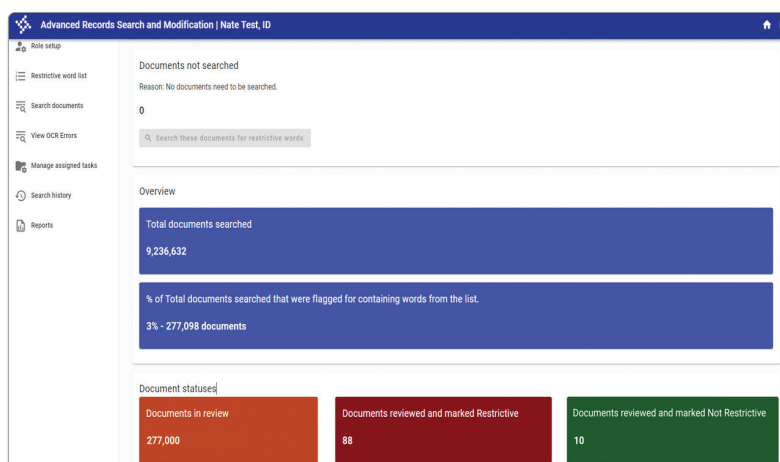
Advanced Records Search and Modification | Nate Test, ID

Role setup
Restrictive word list
Search documents
View OCR Errors
Manage assigned tasks
Search history
Reports

Documents not searched
Reason: No documents need to be searched.
0
Search these documents for restrictive words

Overview

Total documents searched
9,236,632

% of Total documents searched that were flagged for containing words from the list.
3% - 277,098 documents

Document statuses

Documents in review
277,000

Documents reviewed and marked Restrictive
88

Documents reviewed and marked Not Restrictive
10